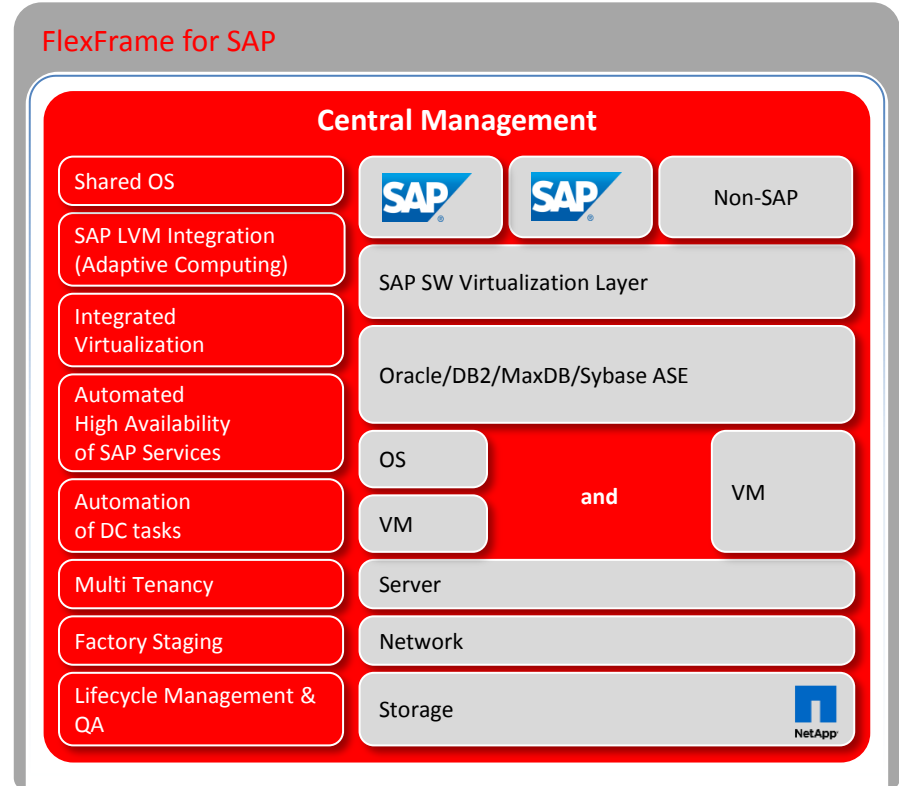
FlexFrame for SAP

Central Management

Shared OS

SAP LVM Integration (Adaptive Computing)

Integrated Virtualization

Automated High Availability of SAP Services

Automation of DC tasks

Multi Tenancy

Factory Staging

Lifecycle Management & QA

SAP

SAP

Non-SAP

SAP SW Virtualization Layer

Oracle/DB2/MaxDB/Sybase ASE

OS

VM

and

VM

Server

Network

Storage

NetApp